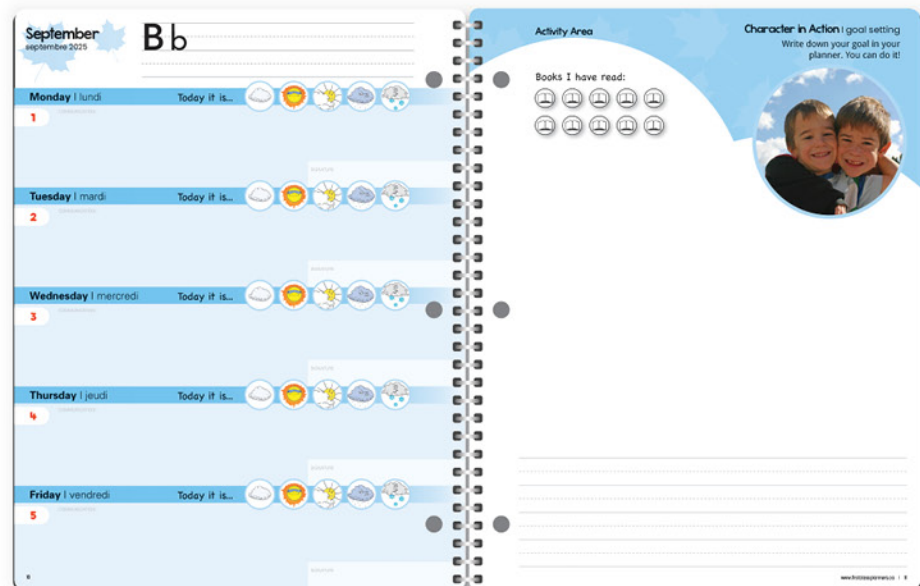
September
septembre 2025

B b

Monday | lundi
Today it is...
1

Tuesday | mardi
Today it is...
2

Wednesday | mercredi
Today it is...
3

Thursday | jeudi
Today it is...
4

Friday | vendredi
Today it is...
5

Activity Area

Character in Action | goal setting
Write down your goal in your planner. You can do it!

Books I have read: